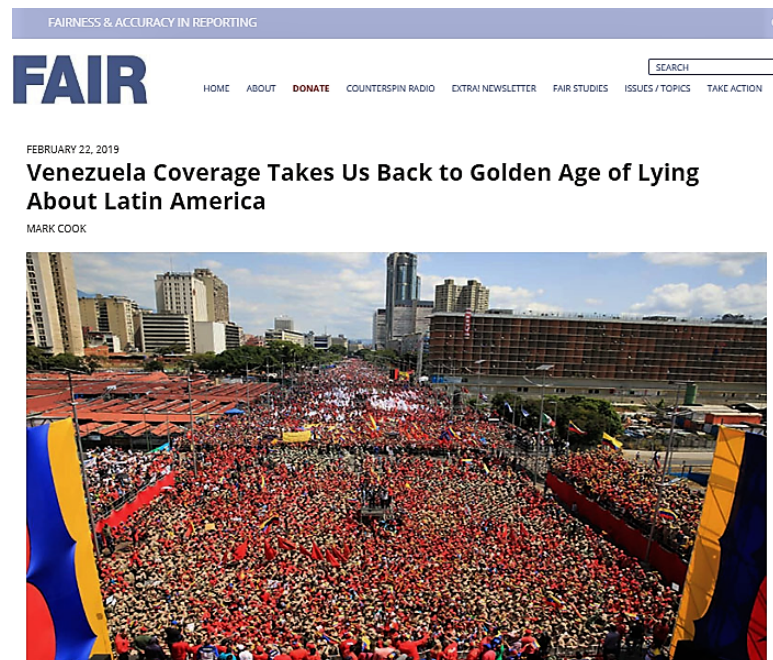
FAIRNESS & ACCURACY IN REPORTING

FAIR

SEARCH

HOME ABOUT DONATE COUNTERSPIN RADIO EXTRA! NEWSLETTER FAIR STUDIES ISSUES / TOPICS TAKE ACTION

FEBRUARY 22, 2019

Venezuela Coverage Takes Us Back to Golden Age of Lying About Latin America

MARK COOK